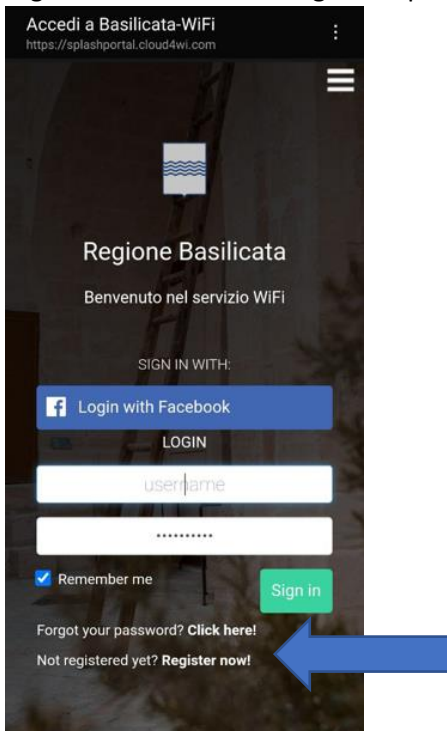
Accedi a Basilicata-WiFi
https://splashportal.cloud4wi.com

Regione Basilicata

Benvenuto nel servizio WiFi

SIGN IN WITH:

Login with Facebook

LOGIN

username

..........

Remember me

Sign in

Forgot your password? Click here!

Not registered yet? Register now!